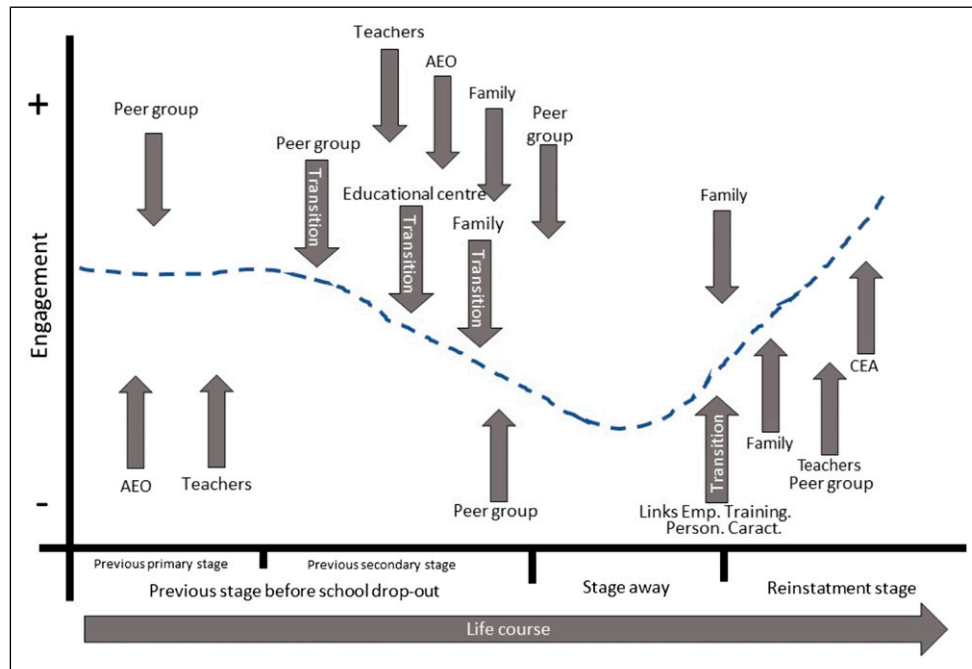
+

-

Engagement

Peer group

Teachers

AEO

Family

Peer group

Peer group

Transition

Educational centre

Transition

Family

Transition

Family

AEO

Teachers

Peer group

Transition

Links Emp. Training. Person. Caract.

Family

Teachers Peer group

CEA

Previous primary stage

Previous secondary stage

Previous stage before school drop-out

Stage away

Reinstatment stage

Life course